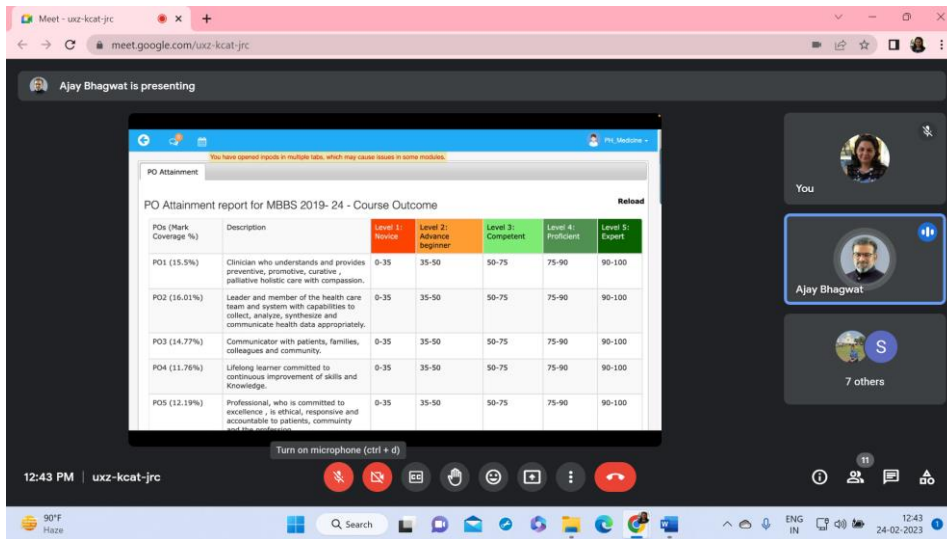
Meet - uxz-kcat-jrc

meet.google.com/uxz-kcat-jrc

Ajay Bhagwat is presenting

PH, Medicine

You have opened inpods in multiple tabs, which may cause issues in some modules.

PO Attainment

PO Attainment report for MBBS 2019- 24 - Course Outcome

Reload

| POs (Mark Coverage %) | Description | Level 1: Novice | Level 2: Advance beginner | Level 3: Competent | Level 4: Proficient | Level 5: Expert |
|---|---|---|---|---|---|---|
| PO1 (15.5%) | Clinician who understands and provides preventive, promotive, curative , palliative holistic care with compassion. | 0-35 | 35-50 | 50-75 | 75-90 | 90-100 |
| PO2 (16.01%) | Leader and member of the health care team and system with capabilities to collect, analyze, synthesize and communicate health data appropriately. | 0-35 | 35-50 | 50-75 | 75-90 | 90-100 |
| PO3 (14.77%) | Communicator with patients, families, colleagues and community. | 0-35 | 35-50 | 50-75 | 75-90 | 90-100 |
| PO4 (11.76%) | Lifelong learner committed to continuous improvement of skills and Knowledge. | 0-35 | 35-50 | 50-75 | 75-90 | 90-100 |
| PO5 (12.19%) | Professional, who is committed to excellence , is ethical, responsive and accountable to patients, community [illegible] | 0-35 | 35-50 | 50-75 | 75-90 | 90-100 |

You

Ajay Bhagwat

S

7 others

Turn on microphone (ctrl + d)

12:43 PM | uxz-kcat-jrc

11

90°F
Haze

Search

ENG
IN

12:43
24-02-2023